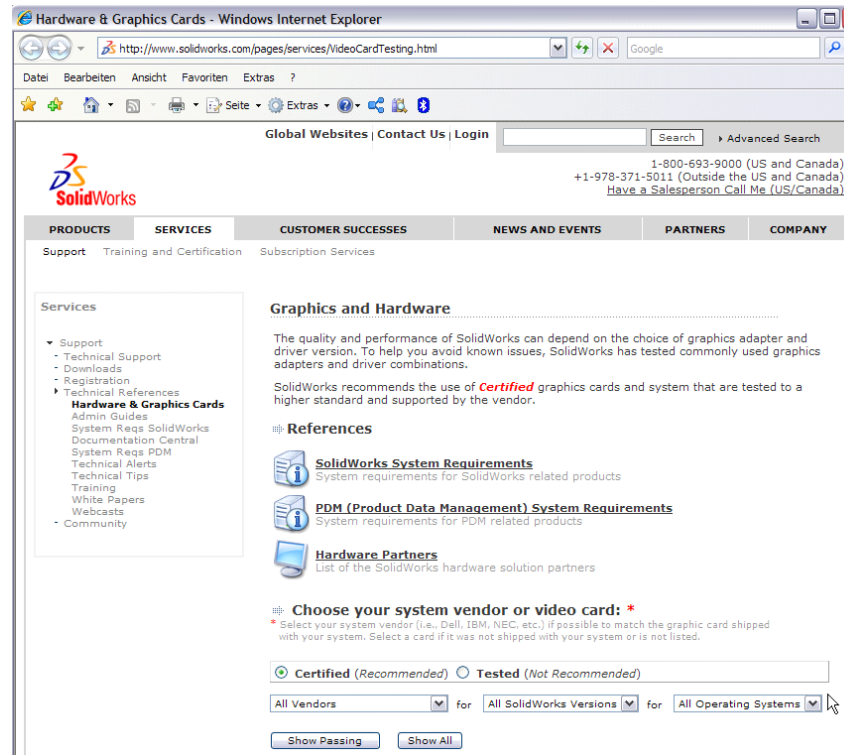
Hardware & Graphics Cards - Windows Internet Explorer

http://www.solidworks.com/pages/services/VideoCardTesting.html

Google

Datei Bearbeiten Ansicht Favoriten Extras ?

Seite Extras

Global Websites | Contact Us | Login Search Advanced Search

SolidWorks

1-800-693-9000 (US and Canada)
+1-978-371-5011 (Outside the US and Canada)
Have a Salesperson Call Me (US/Canada)

PRODUCTS SERVICES CUSTOMER SUCCESSES NEWS AND EVENTS PARTNERS COMPANY

Support Training and Certification Subscription Services

Services

Support
- Technical Support
- Downloads
- Registration
Technical References
Hardware & Graphics Cards
Admin Guides
System Reqs SolidWorks
Documentation Central
System Reqs PDM
Technical Alerts
Technical Tips
Training
White Papers
Webcasts
- Community

Graphics and Hardware

The quality and performance of SolidWorks can depend on the choice of graphics adapter and driver version. To help you avoid known issues, SolidWorks has tested commonly used graphics adapters and driver combinations.

SolidWorks recommends the use of Certified graphics cards and system that are tested to a higher standard and supported by the vendor.

References

SolidWorks System Requirements
System requirements for SolidWorks related products

PDM (Product Data Management) System Requirements
System requirements for PDM related products

Hardware Partners
List of the SolidWorks hardware solution partners

Choose your system vendor or video card: *

* Select your system vendor (i.e., Dell, IBM, NEC, etc.) if possible to match the graphic card shipped with your system. Select a card if it was not shipped with your system or is not listed.

Certified (Recommended) Tested (Not Recommended)

All Vendors for All SolidWorks Versions for All Operating Systems

Show Passing Show All